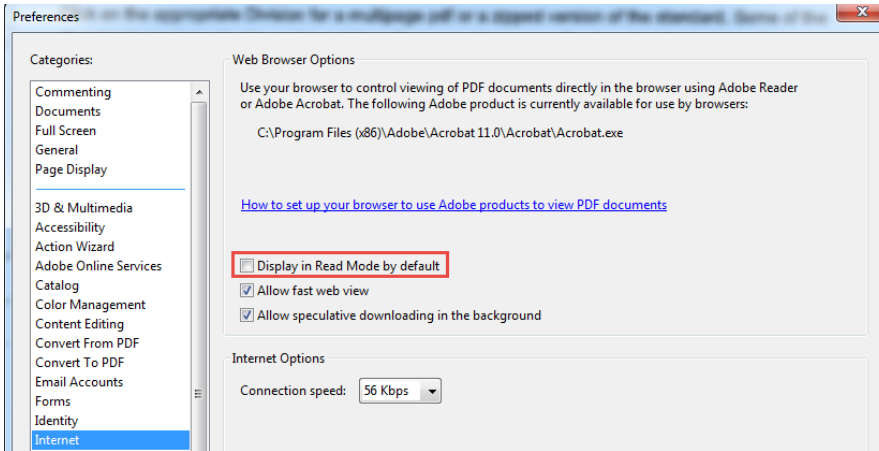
Preferences

Categories:

Commenting
Documents
Full Screen
General
Page Display

3D & Multimedia
Accessibility
Action Wizard
Adobe Online Services
Catalog
Color Management
Content Editing
Convert From PDF
Convert To PDF
Email Accounts
Forms
Identity
Internet

Web Browser Options

Use your browser to control viewing of PDF documents directly in the browser using Adobe Reader or Adobe Acrobat. The following Adobe product is currently available for use by browsers:

C:\Program Files (x86)\Adobe\Acrobat 11.0\Acrobat\Acrobat.exe

How to set up your browser to use Adobe products to view PDF documents

Display in Read Mode by default
Allow fast web view
Allow speculative downloading in the background

Internet Options

Connection speed: 56 Kbps